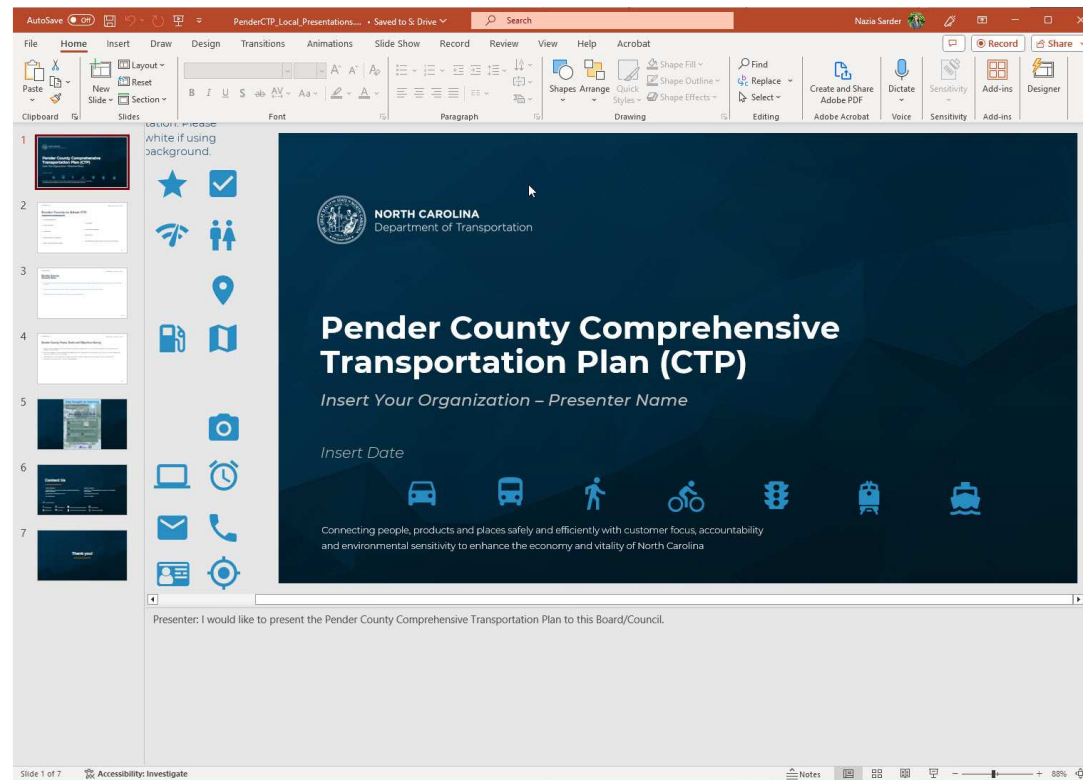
AutoSave Off PenderCTP_Local_Presentations.... • Saved to S: Drive Search Nazia Sarder

File Home Insert Draw Design Transitions Animations Slide Show Record Review View Help Acrobat Record Share

Paste Clipboard New Slide Layout Reset Section Slides Font Paragraph Shapes Arrange Quick Styles Shape Fill Shape Outline Shape Effects Drawing Find Replace Select Editing Create and Share Adobe PDF Adobe Acrobat Dictate Voice Sensitivity Sensitivity Add-ins Add-ins Designer

1 2 3 4 5 6 7

tation. Please white if using background.

NORTH CAROLINA
Department of Transportation

Pender County Comprehensive Transportation Plan (CTP)

Insert Your Organization – Presenter Name

Insert Date

Connecting people, products and places safely and efficiently with customer focus, accountability and environmental sensitivity to enhance the economy and vitality of North Carolina

Presenter: I would like to present the Pender County Comprehensive Transportation Plan to this Board/Council.

Slide 1 of 7 Accessibility: Investigate Notes 88%